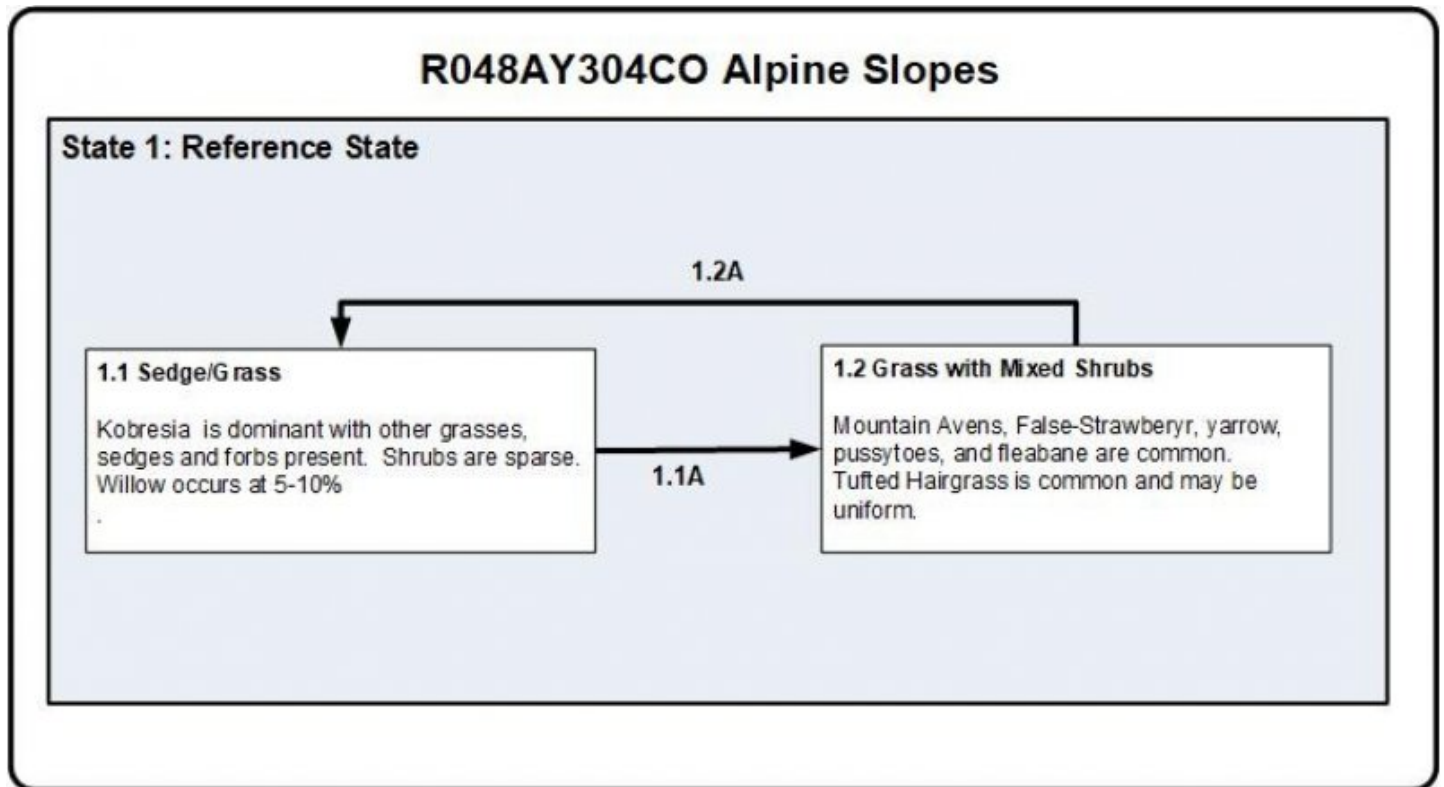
R048AY304CO Alpine Slopes

State 1: Reference State

1.2A

1.1 Sedge/Grass

Kobresia is dominant with other grasses, sedges and forbs present. Shrubs are sparse. Willow occurs at 5-10%
.

1.1A

1.2 Grass with Mixed Shrubs

Mountain Avens, False-Strawberyr, yarrow, pussytoes, and fleabane are common. Tufted Hairgrass is common and may be uniform.